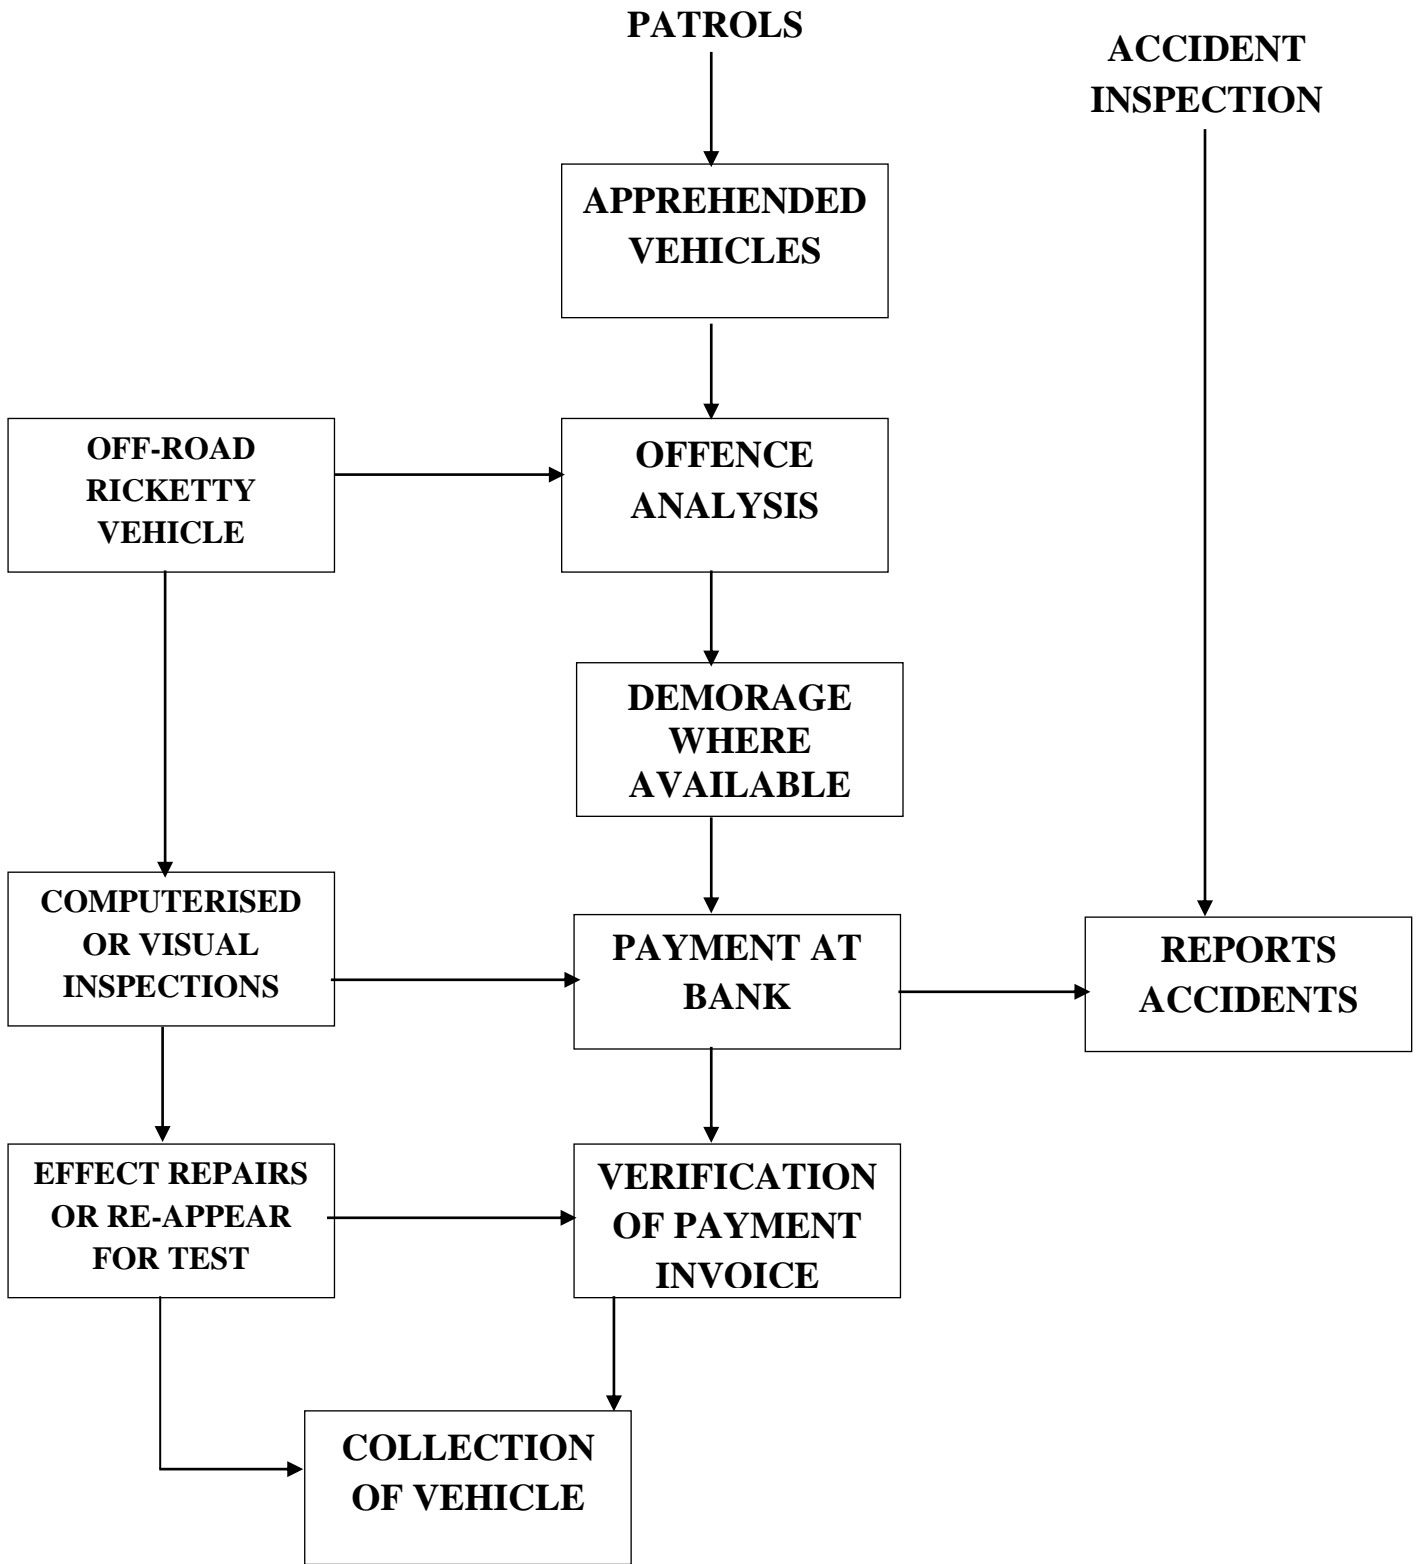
PATROLS

ACCIDENT INSPECTION

APPREHENDED VEHICLES

OFF-ROAD RICKETTY VEHICLE

OFFENCE ANALYSIS

DEMORAGE WHERE AVAILABLE

COMPUTERISED OR VISUAL INSPECTIONS

PAYMENT AT BANK

REPORTS ACCIDENTS

EFFECT REPAIRS OR RE-APPEAR FOR TEST

VERIFICATION OF PAYMENT INVOICE

COLLECTION OF VEHICLE